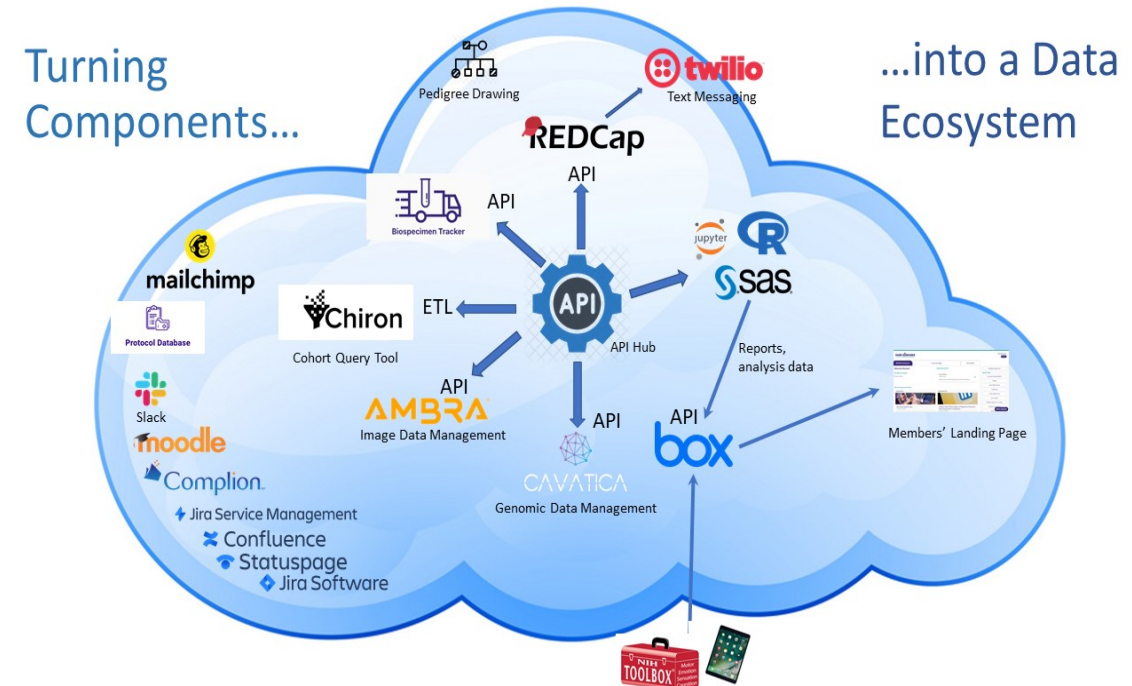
Turning Components…

…into a Data Ecosystem

Pedigree Drawing

twilio
Text Messaging

REDCap

API

API

Biospecimen Tracker

jupyter

R

sas

mailchimp

Protocol Database

Chiron
Cohort Query Tool

ETL

API

API Hub

Reports, analysis data

Slack

API
AMBRA
Image Data Management

API

API

box

Members' Landing Page

moodle

Complion.

CAVATICA
Genomic Data Management

Jira Service Management
Confluence
Statuspage
Jira Software

NIH TOOLBOX